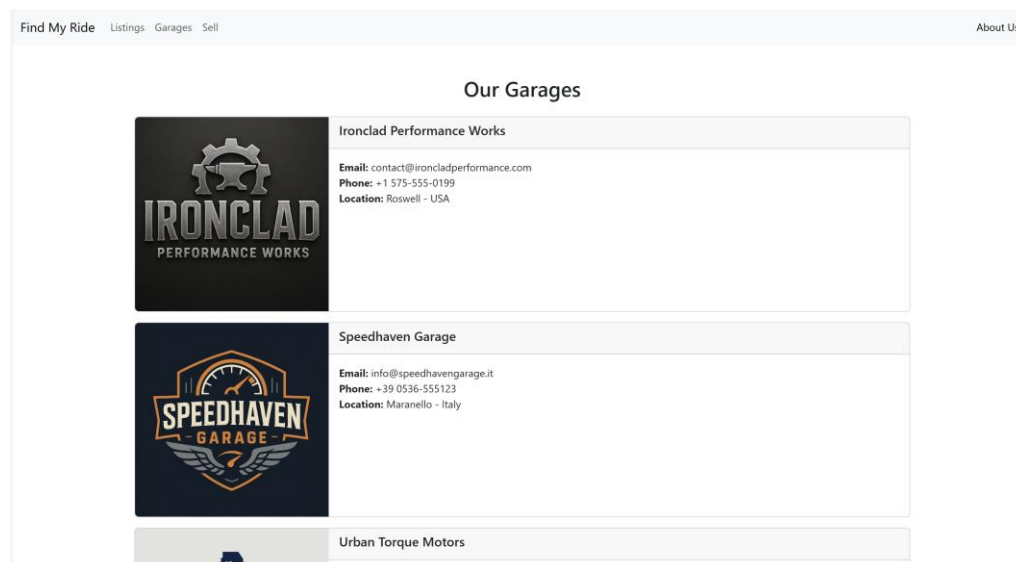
Find My Ride Listings Garages Sell

About Us

Our Garages

IRONCLAD
PERFORMANCE WORKS

Ironclad Performance Works

**Email:** contact@ironcladperformance.com
**Phone:** +1 575-555-0199
**Location:** Roswell - USA

SPEEDHAVEN
GARAGE

Speedhaven Garage

**Email:** info@speedhavengarage.it
**Phone:** +39 0536-555123
**Location:** Maranello - Italy

Urban Torque Motors